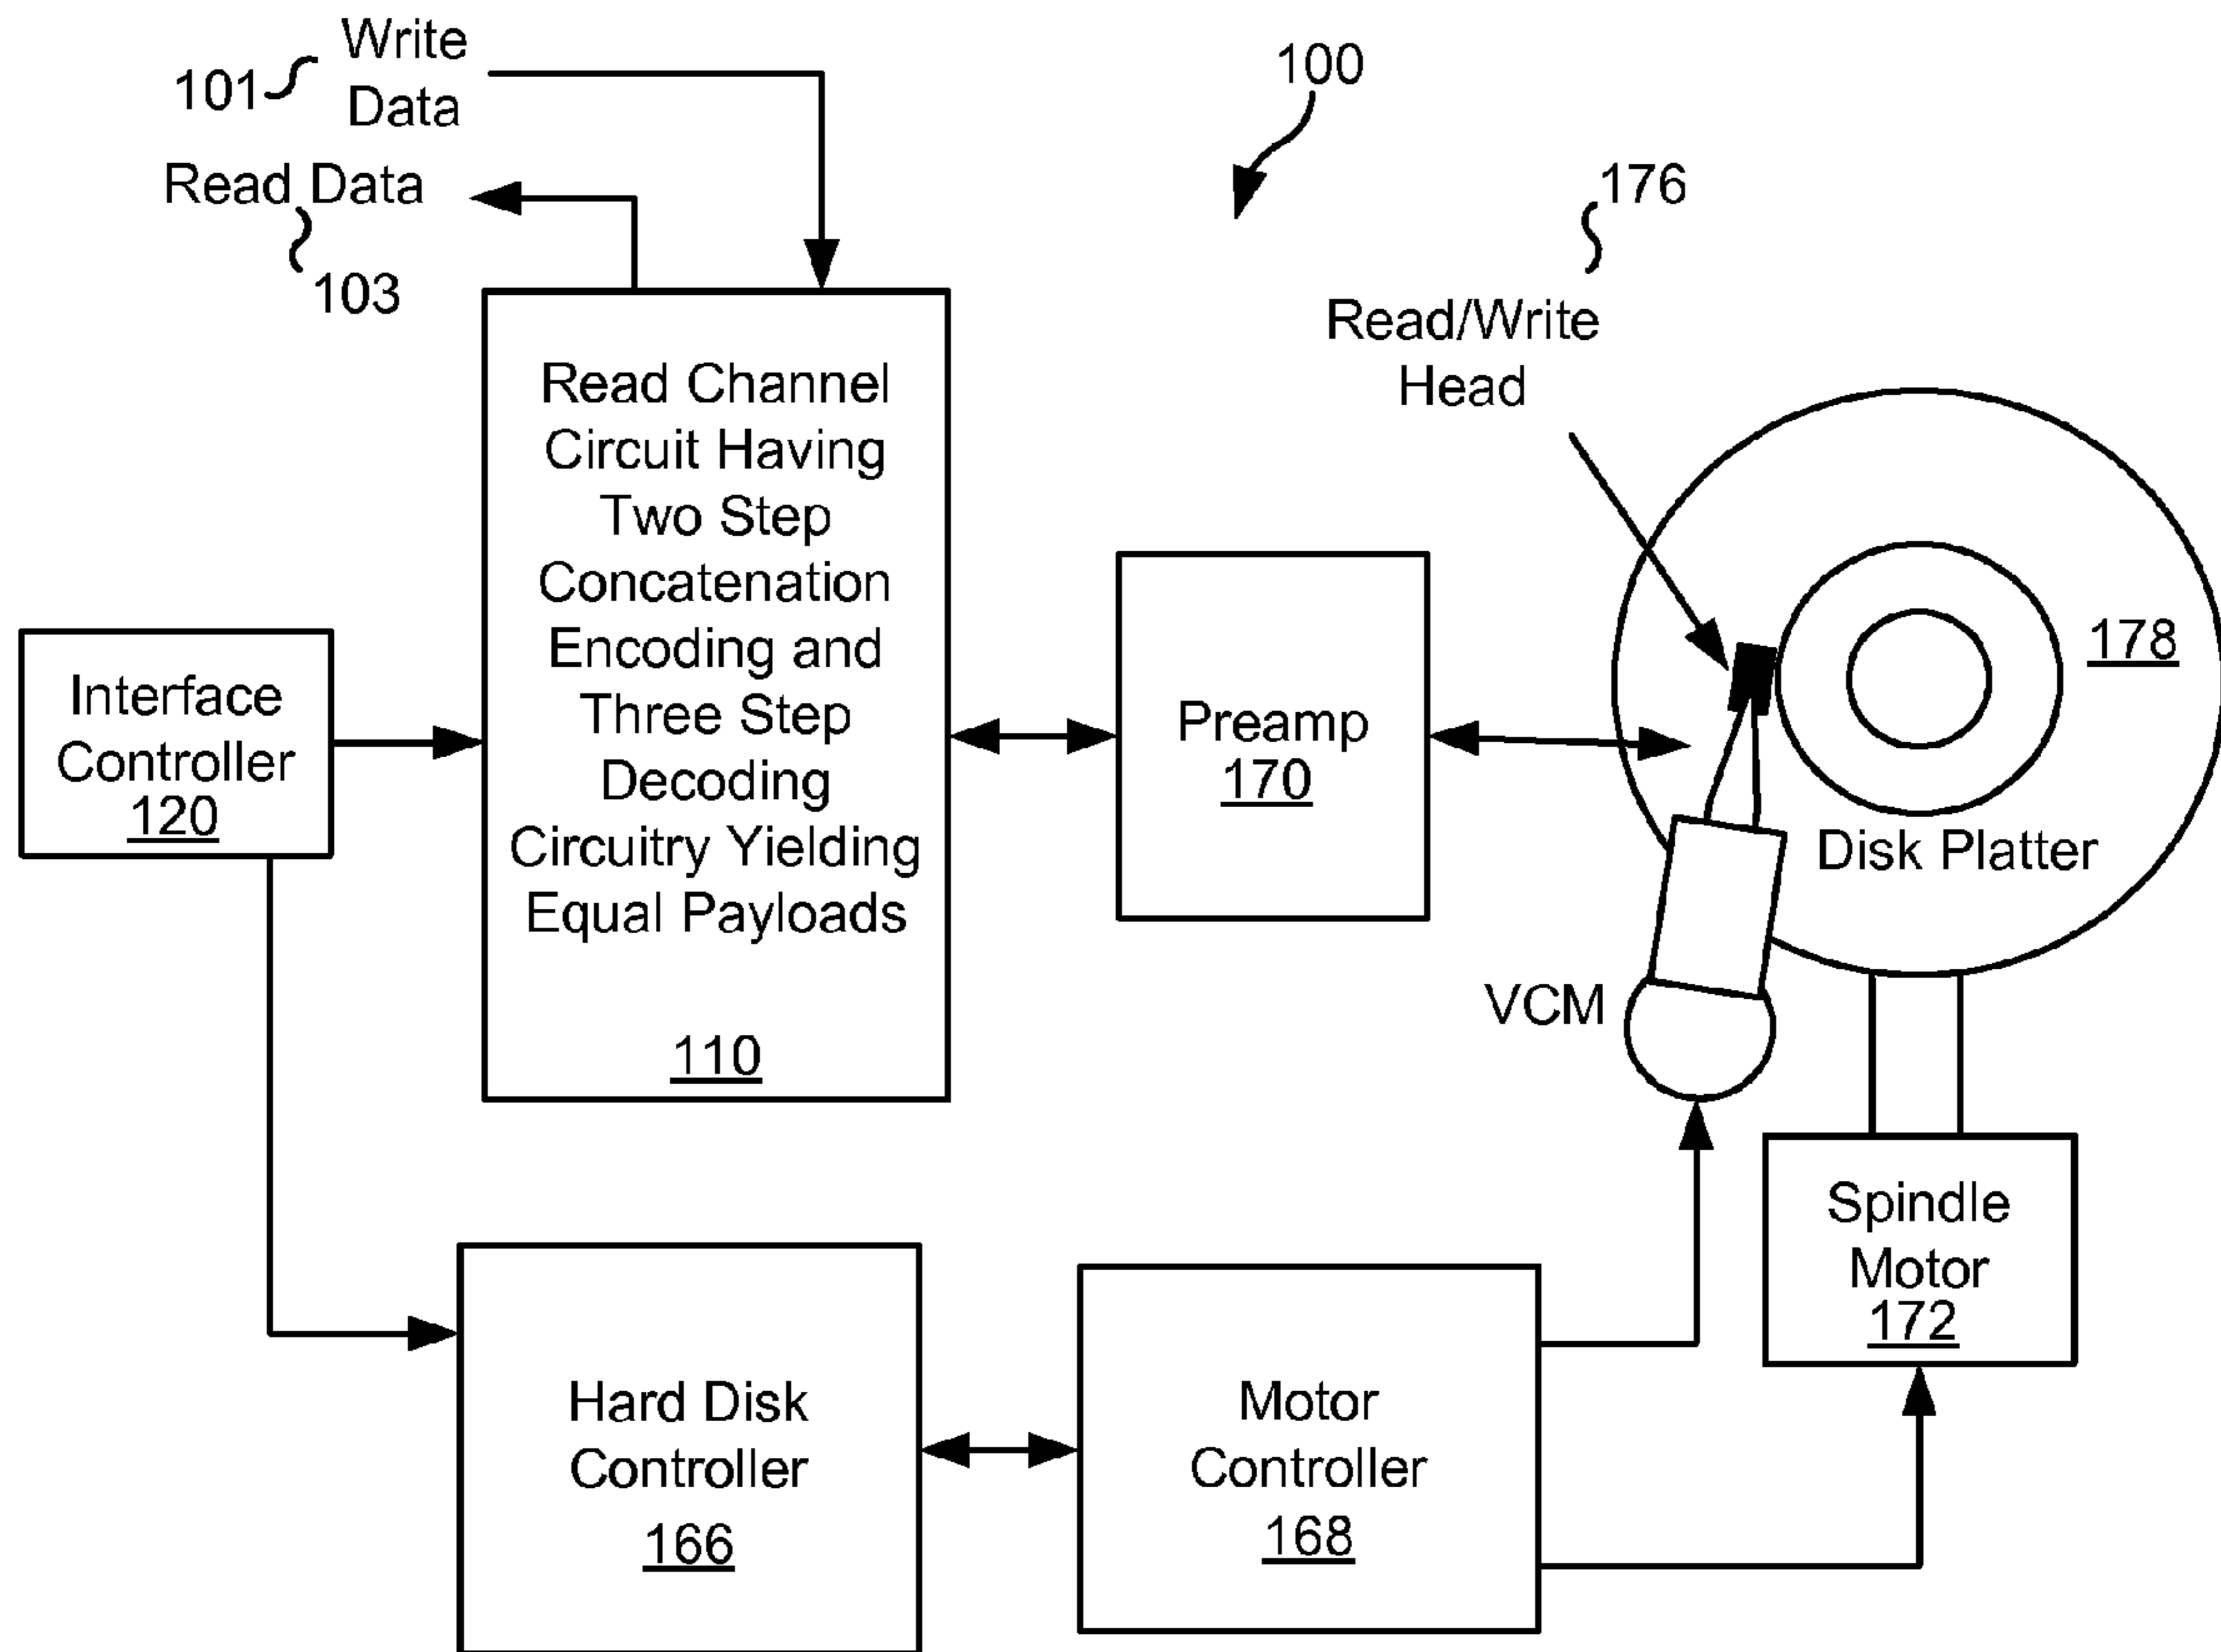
101 Write Data

Read Data
103

100

176
Read/Write Head

Read Channel Circuit Having Two Step Concatenation Encoding and Three Step Decoding Circuitry Yielding Equal Payloads
110

Interface Controller
120

Preamp
170

178

Disk Platter

VCM

Spindle Motor
172

Hard Disk Controller
166

Motor Controller
168